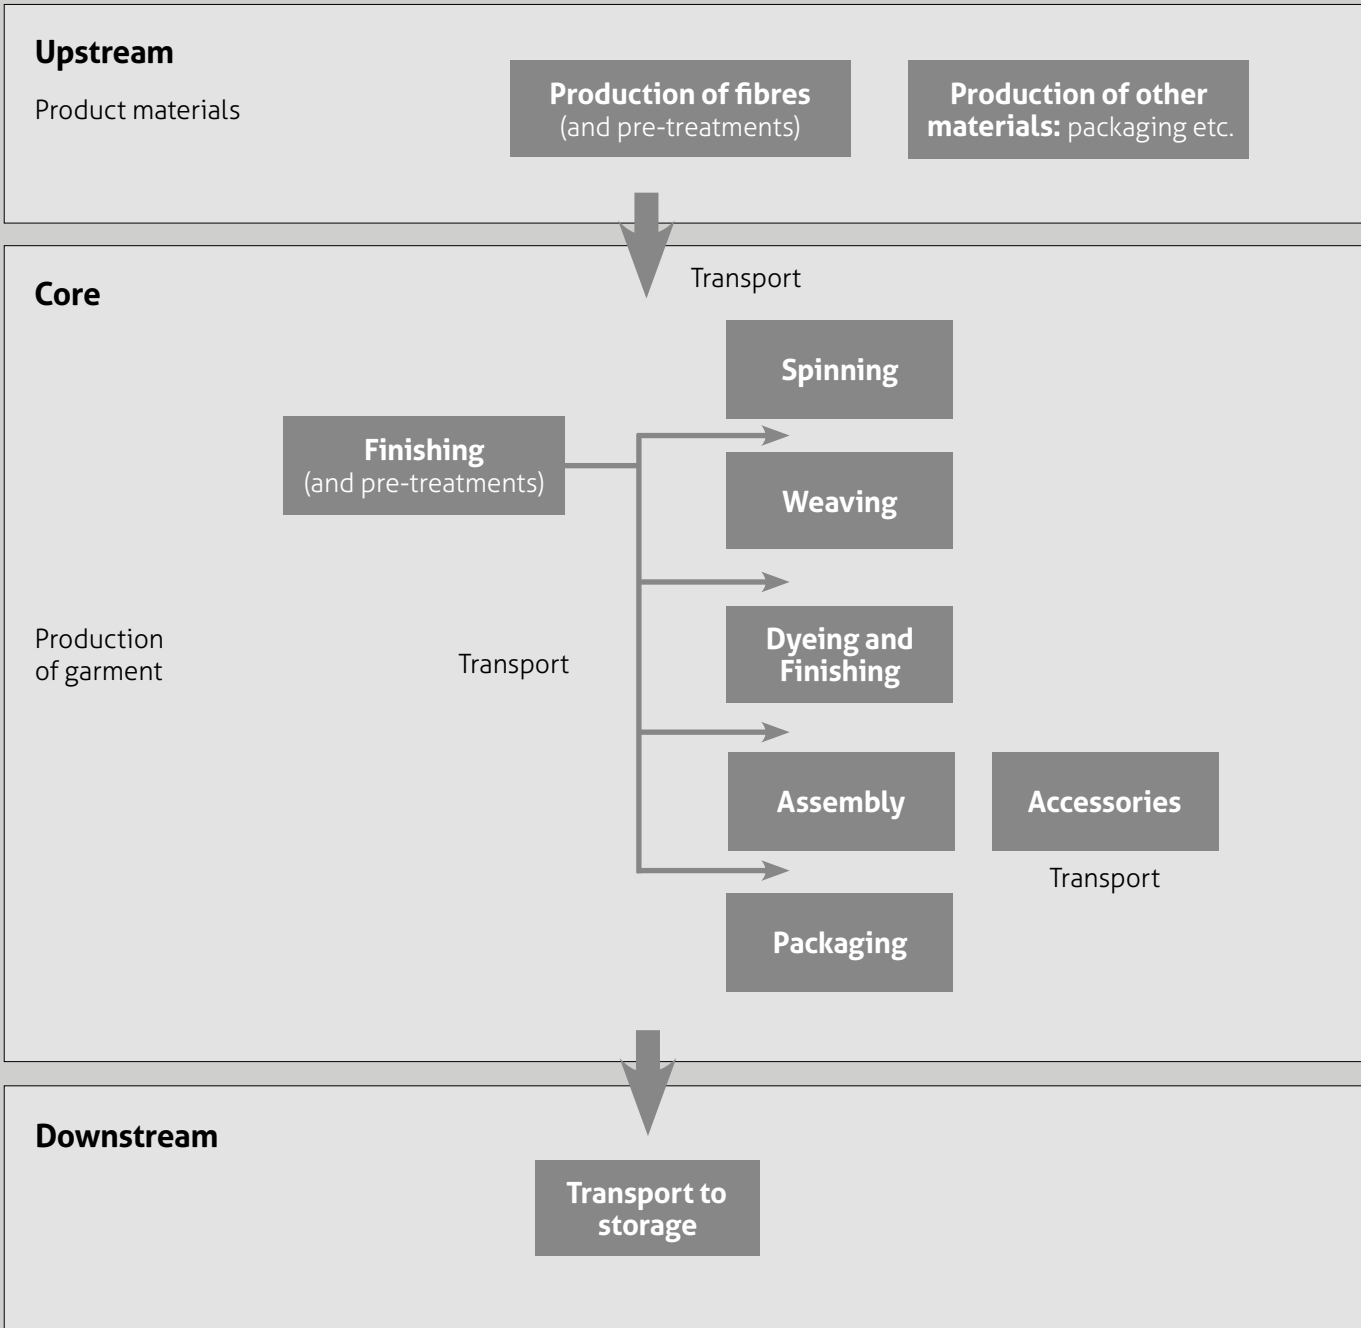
Upstream

Product materials

Production of fibres (and pre-treatments)

Production of other materials: packaging etc.

Transport

Core

Spinning

Finishing (and pre-treatments)

Weaving

Production of garment

Transport

Dyeing and Finishing

Assembly

Accessories

Transport

Packaging

Downstream

Transport to storage